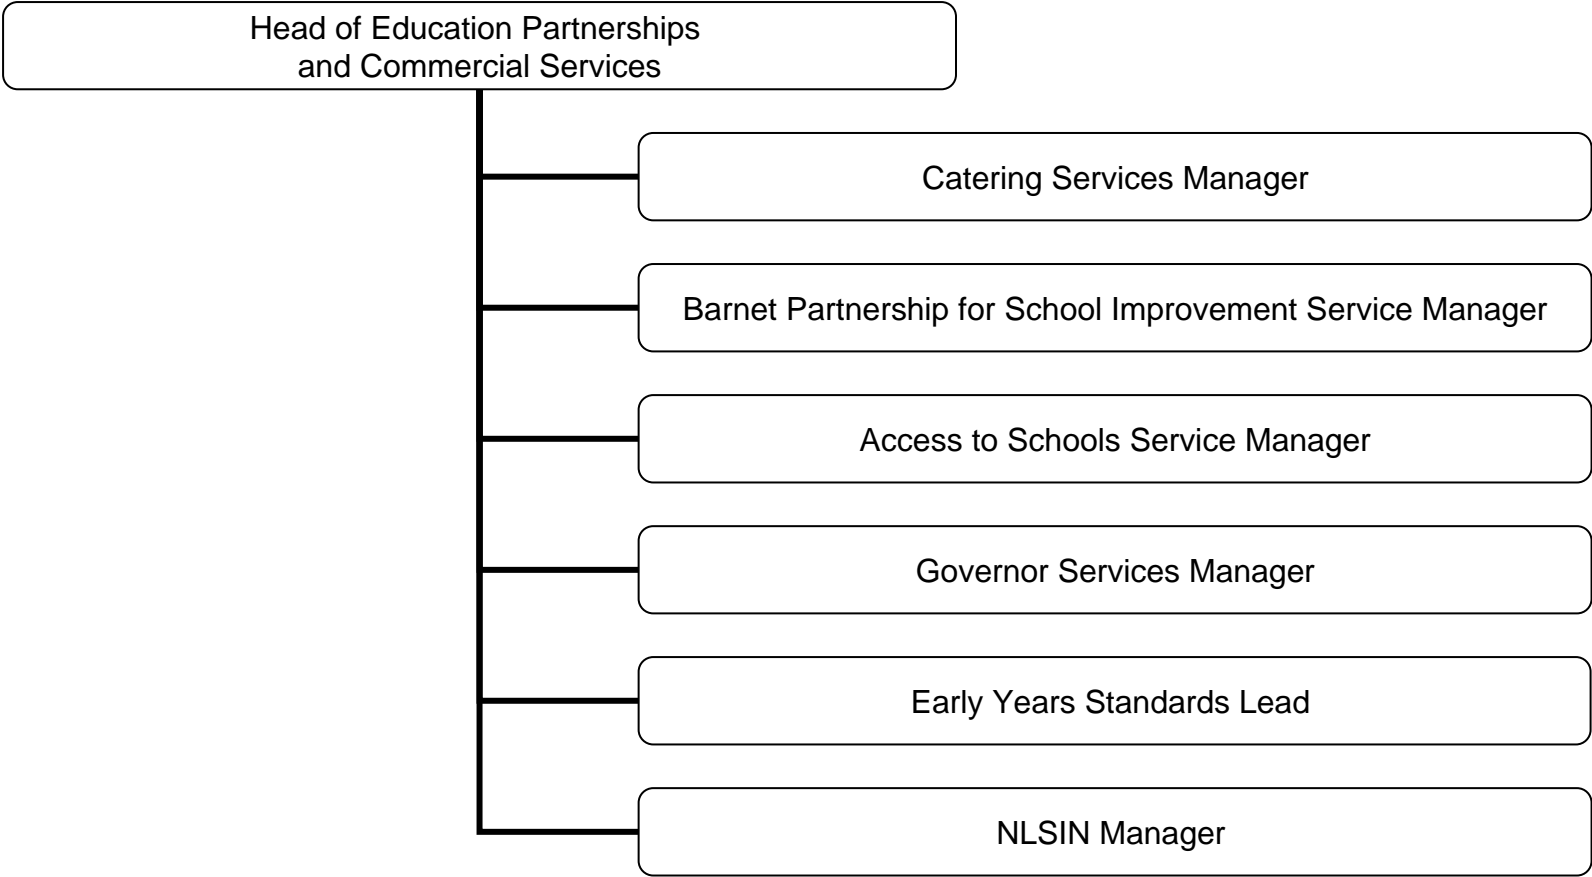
Head of Education Partnerships and Commercial Services

Catering Services Manager

Barnet Partnership for School Improvement Service Manager

Access to Schools Service Manager

Governor Services Manager

Early Years Standards Lead

NLSIN Manager